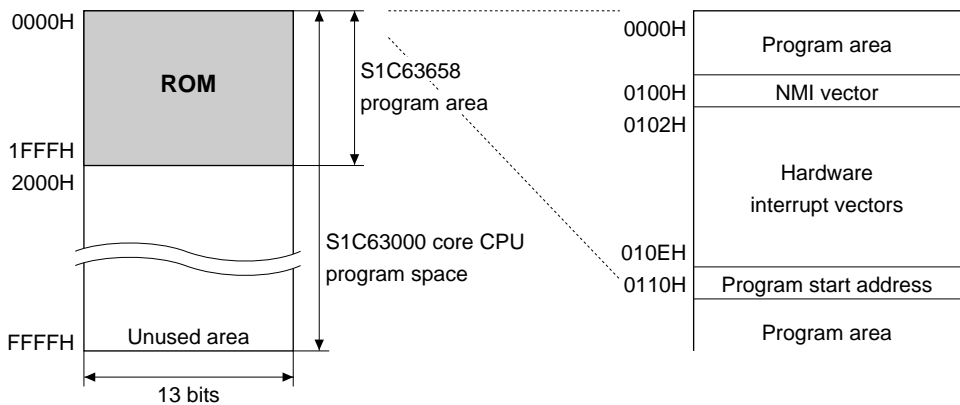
0000H
ROM
1FFFH
2000H
FFFFH
Unused area
13 bits

S1C63658 program area

S1C63000 core CPU program space

0000H
Program area
0100H
NMI vector
0102H
Hardware interrupt vectors
010EH
0110H
Program start address
Program area